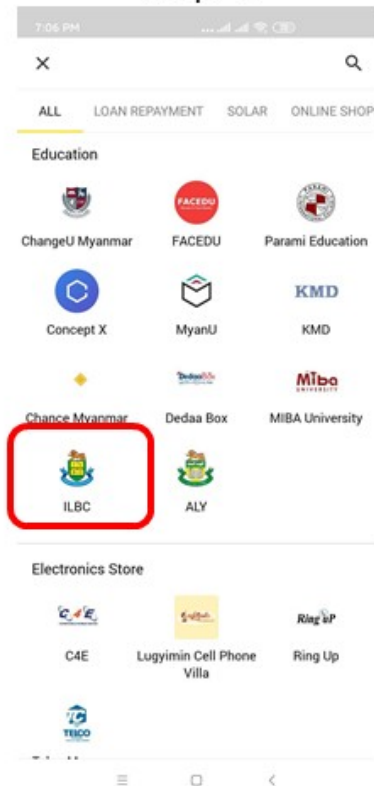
7:06 PM

ALL LOAN REPAYMENT SOLAR ONLINE SHOP

Education

ChangeU Myanmar
FACEDU
FACEDU
Parami Education
Concept X
MyanU
KMD
KMD
Chance Myanmar
Dedaa Box
Miba
MIBA University
ILBC
ALY

Electronics Store

C4E
C4E
Lugyimin Cell Phone Villa
Ring uP
Ring Up
TELCO